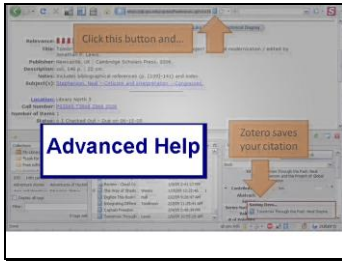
Click this button and...

Relevance:
Title:
Publisher: Newcastle, UK : Cambridge Scholars Press, 2006.
Description:
Notes: Includes bibliographical references
Subject(s):

Location:
Call Number:
Number of Items:
Status:

Advanced Help

Zotero saves your citation

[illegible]